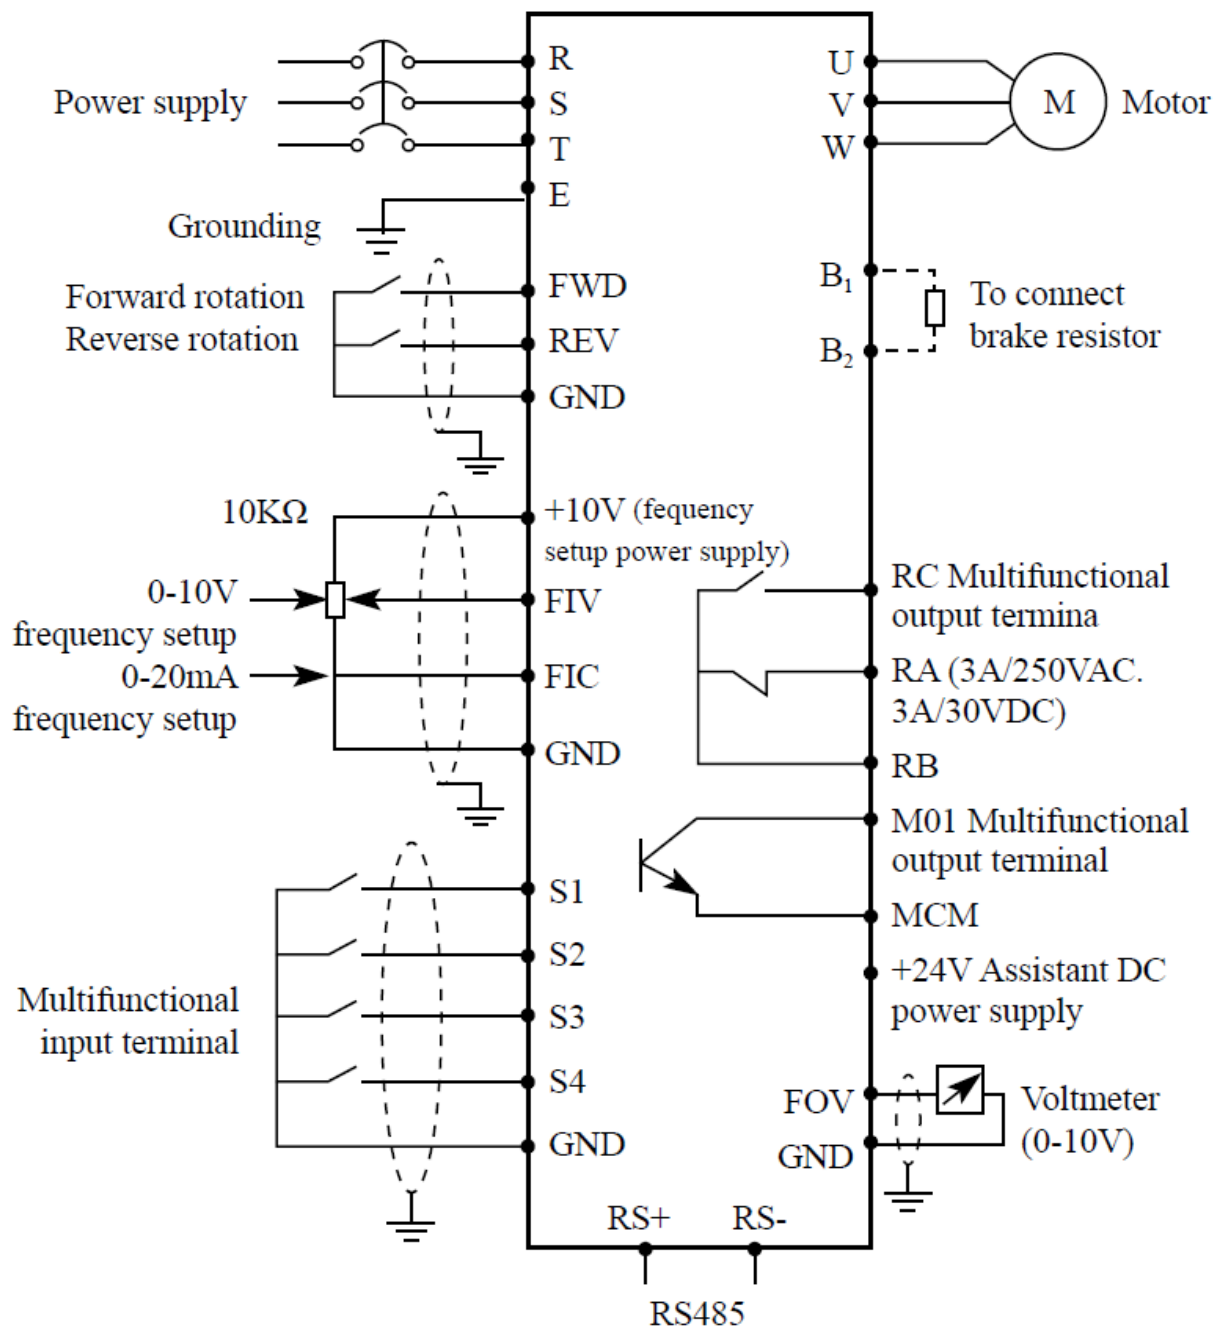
Power supply
R
S
T
E
Grounding
U
V
W
M
Motor
Forward rotation
Reverse rotation
FWD
REV
GND
$B_1$
$B_2$
To connect brake resistor
10KΩ
+10V (fequency setup power supply)
0-10V frequency setup
FIV
0-20mA frequency setup
FIC
GND
RC Multifunctional output termina
RA (3A/250VAC. 3A/30VDC)
RB
M01 Multifunctional output terminal
MCM
+24V Assistant DC power supply
Multifunctional input terminal
S1
S2
S3
S4
GND
FOV
GND
Voltmeter (0-10V)
RS+
RS-
RS485